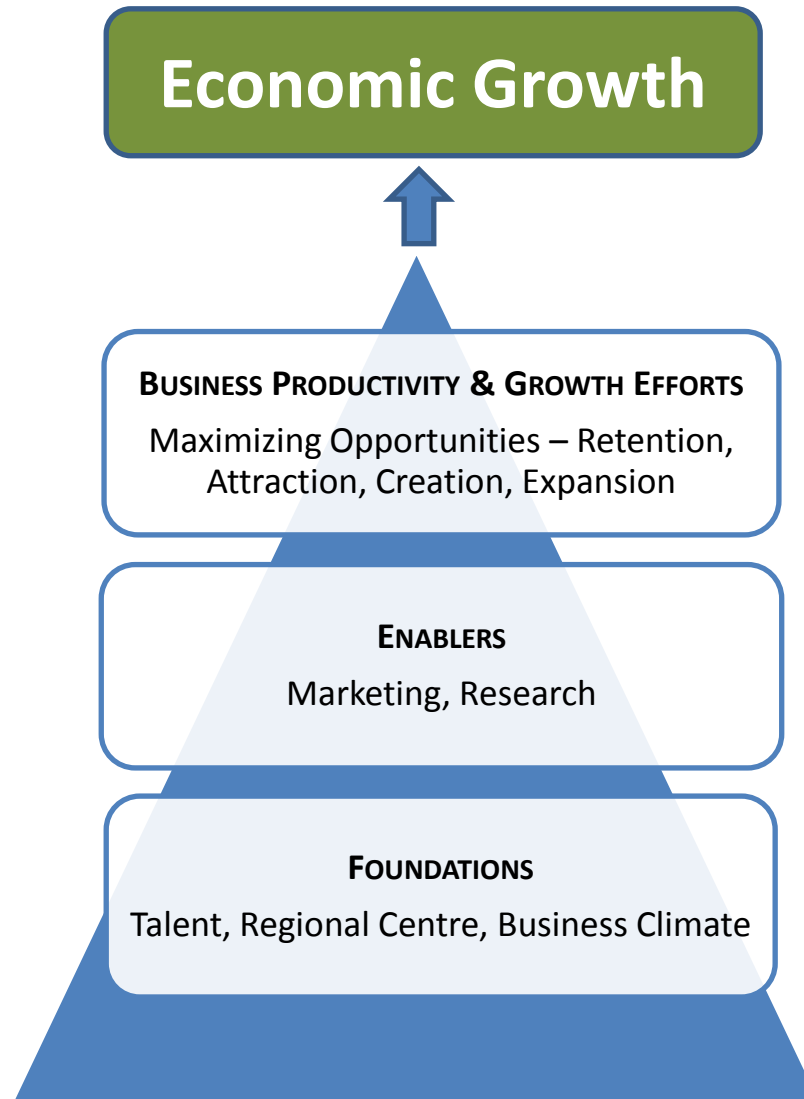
Economic Growth

Business Productivity & Growth Efforts

Maximizing Opportunities – Retention, Attraction, Creation, Expansion

Enablers

Marketing, Research

Foundations

Talent, Regional Centre, Business Climate